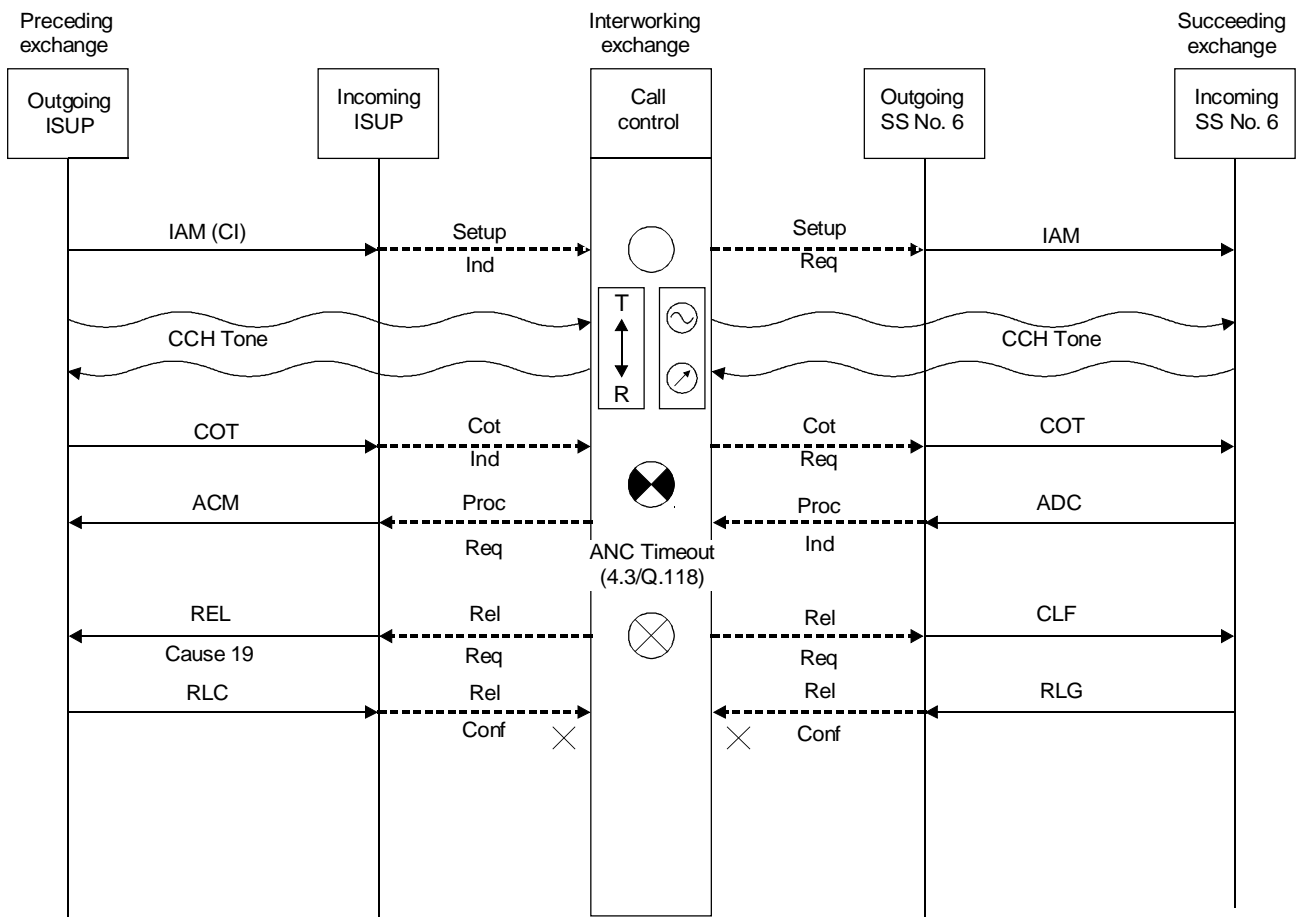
Preceding exchange

Interworking exchange

Succeeding exchange

Outgoing ISUP

Incoming ISUP

Call control

Outgoing SS No. 6

Incoming SS No. 6

IAM (CI)

Setup

Ind

Setup

Req

IAM

T

R

CCH Tone

CCH Tone

COT

Cot

Ind

Cot

Req

COT

ACM

Proc

Req

Proc

Ind

ADC

ANC Timeout (4.3/Q.118)

REL

Cause 19

Rel

Req

Rel

Req

CLF

RLC

Rel

Conf

Rel

Conf

RLG